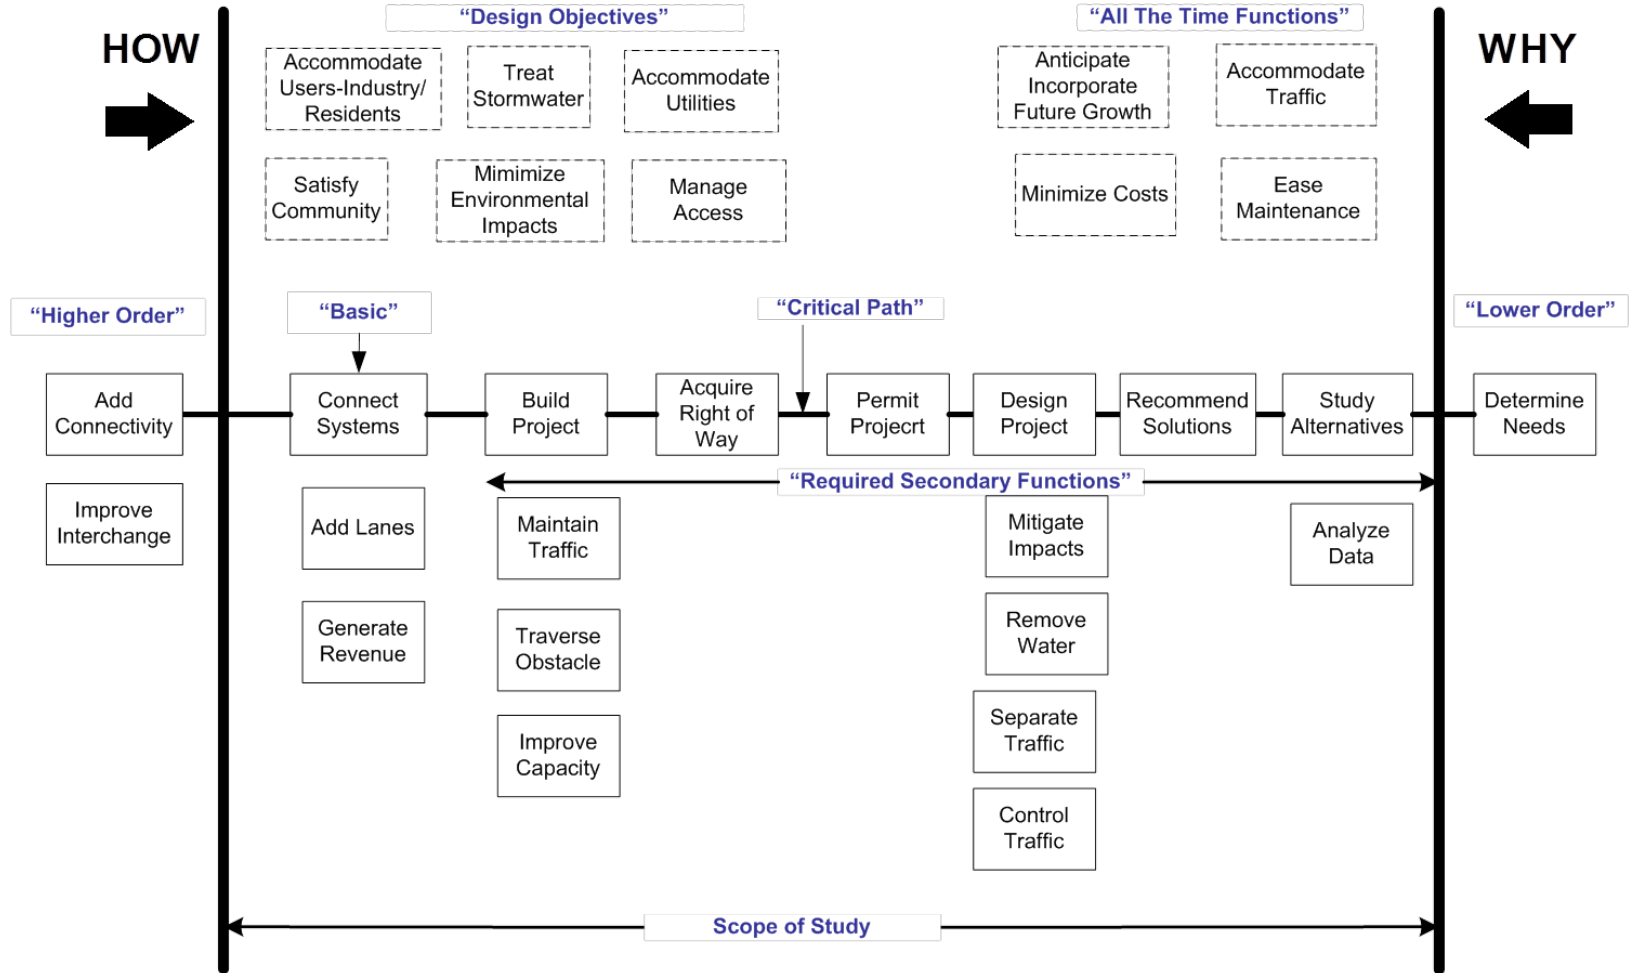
HOW

"Design Objectives"

Accommodate Users-Industry/ Residents

Treat Stormwater

Accommodate Utilities

Satisfy Community

Mimimize Environmental Impacts

Manage Access

"All The Time Functions"

Anticipate Incorporate Future Growth

Accommodate Traffic

Minimize Costs

Ease Maintenance

WHY

"Higher Order"

"Basic"

"Critical Path"

"Lower Order"

Add Connectivity

Connect Systems

Build Project

Acquire Right of Way

Permit Projecrt

Design Project

Recommend Solutions

Study Alternatives

Determine Needs

Improve Interchange

"Required Secondary Functions"

Add Lanes

Maintain Traffic

Mitigate Impacts

Analyze Data

Generate Revenue

Traverse Obstacle

Remove Water

Improve Capacity

Separate Traffic

Control Traffic

Scope of Study